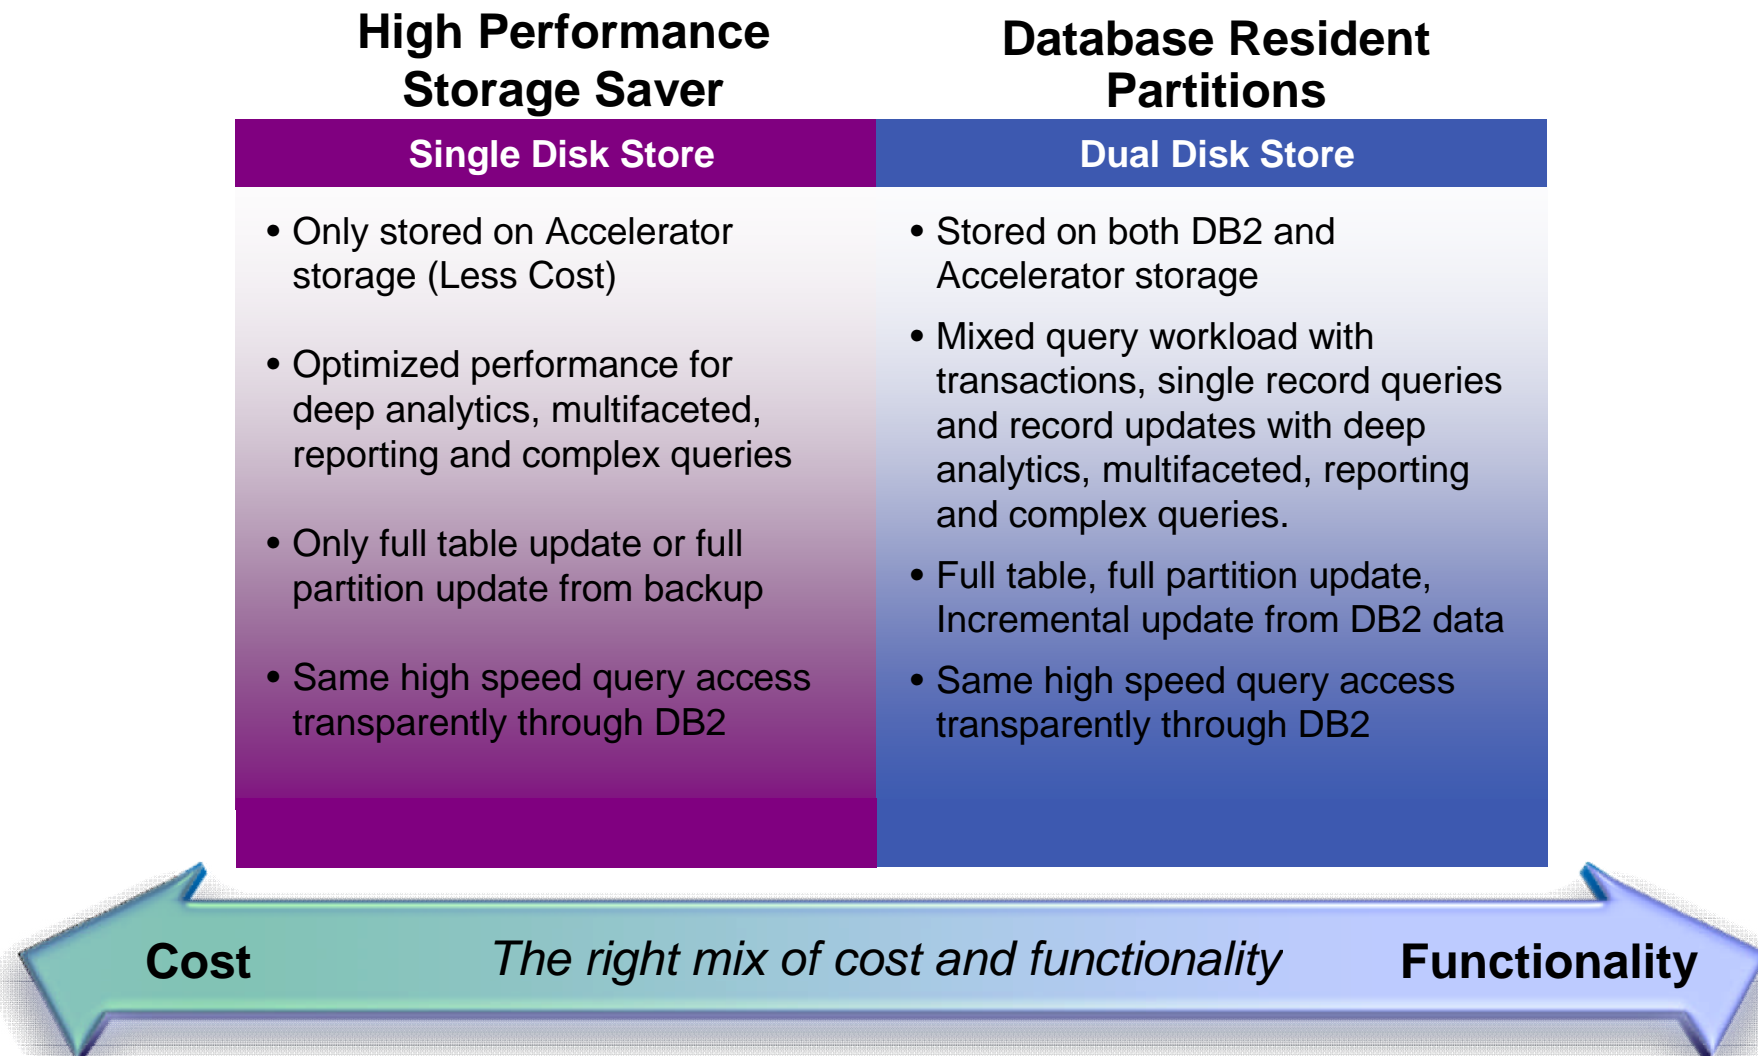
High Performance Storage Saver

Database Resident Partitions

Single Disk Store

- Only stored on Accelerator storage (Less Cost)
- Optimized performance for deep analytics, multifaceted, reporting and complex queries
- Only full table update or full partition update from backup
- Same high speed query access transparently through DB2

Dual Disk Store

- Stored on both DB2 and Accelerator storage
- Mixed query workload with transactions, single record queries and record updates with deep analytics, multifaceted, reporting and complex queries.
- Full table, full partition update, Incremental update from DB2 data
- Same high speed query access transparently through DB2

Cost

The right mix of cost and functionality

Functionality